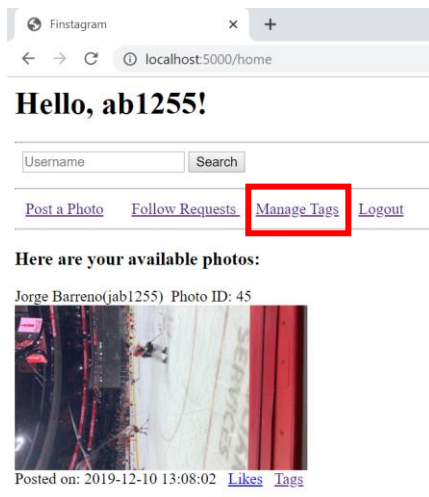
Finstagram
×
+
localhost:5000/home

Hello, ab1255!

Username
Search

Post a Photo Follow Requests Manage Tags Logout

Here are your available photos:

Jorge Barreno(jab1255) Photo ID: 45

SERVICES

Posted on: 2019-12-10 13:08:02 Likes Tags